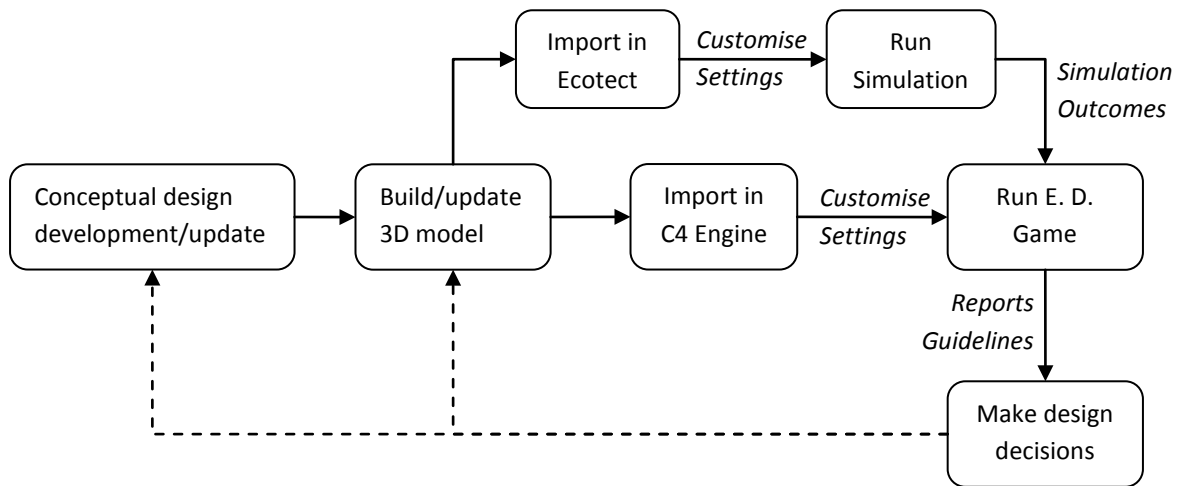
Import in Ecotect

Customise Settings

Run Simulation

Simulation Outcomes

Conceptual design development/update

Build/update 3D model

Import in C4 Engine

Customise Settings

Run E. D. Game

Reports Guidelines

Make design decisions